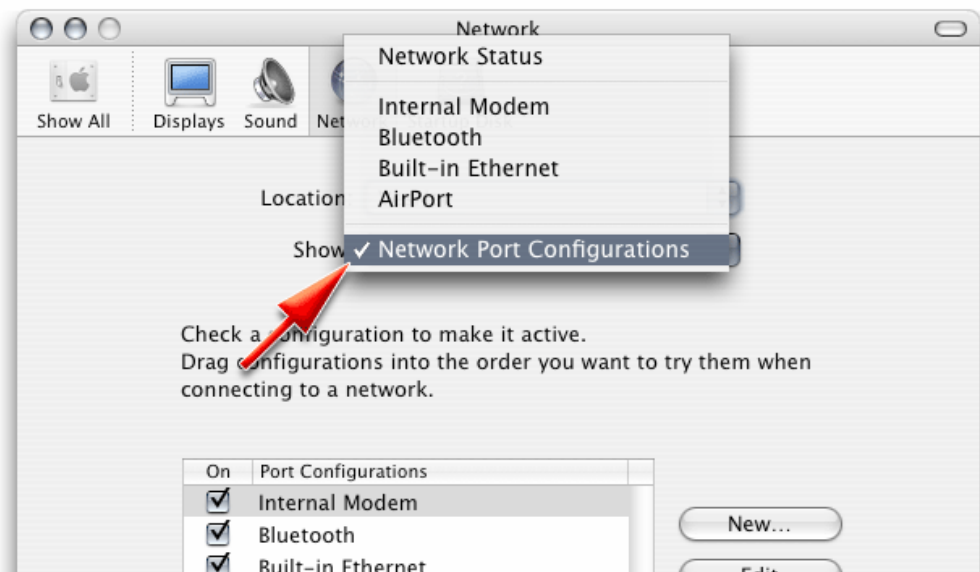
Network

Show All Displays Sound Netw

Network Status

Internal Modem
Bluetooth
Built-in Ethernet
AirPort

✓ Network Port Configurations

Location

Show

Check a configuration to make it active.
Drag configurations into the order you want to try them when connecting to a network.

| On | Port Configurations |
|---|---|
| ☑ | Internal Modem |
| ☑ | Bluetooth |
| ☑ | Built-in Ethernet |

New...

Edit...